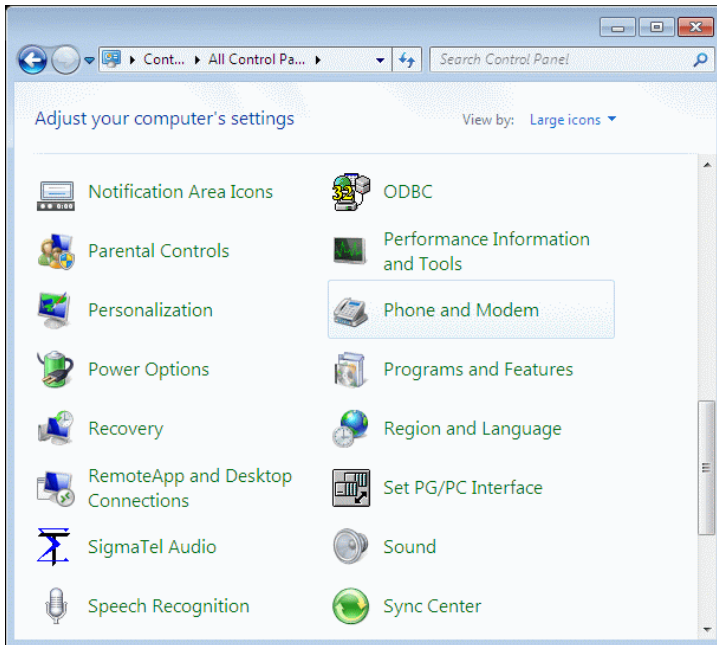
Cont... ▸ All Control Pa... ▸

Search Control Panel

Adjust your computer's settings

View by: Large icons

Notification Area Icons

ODBC

32

Parental Controls

Performance Information and Tools

Personalization

Phone and Modem

Power Options

Programs and Features

Recovery

Region and Language

RemoteApp and Desktop Connections

Set PG/PC Interface

SigmaTel Audio

Sound

Speech Recognition

Sync Center